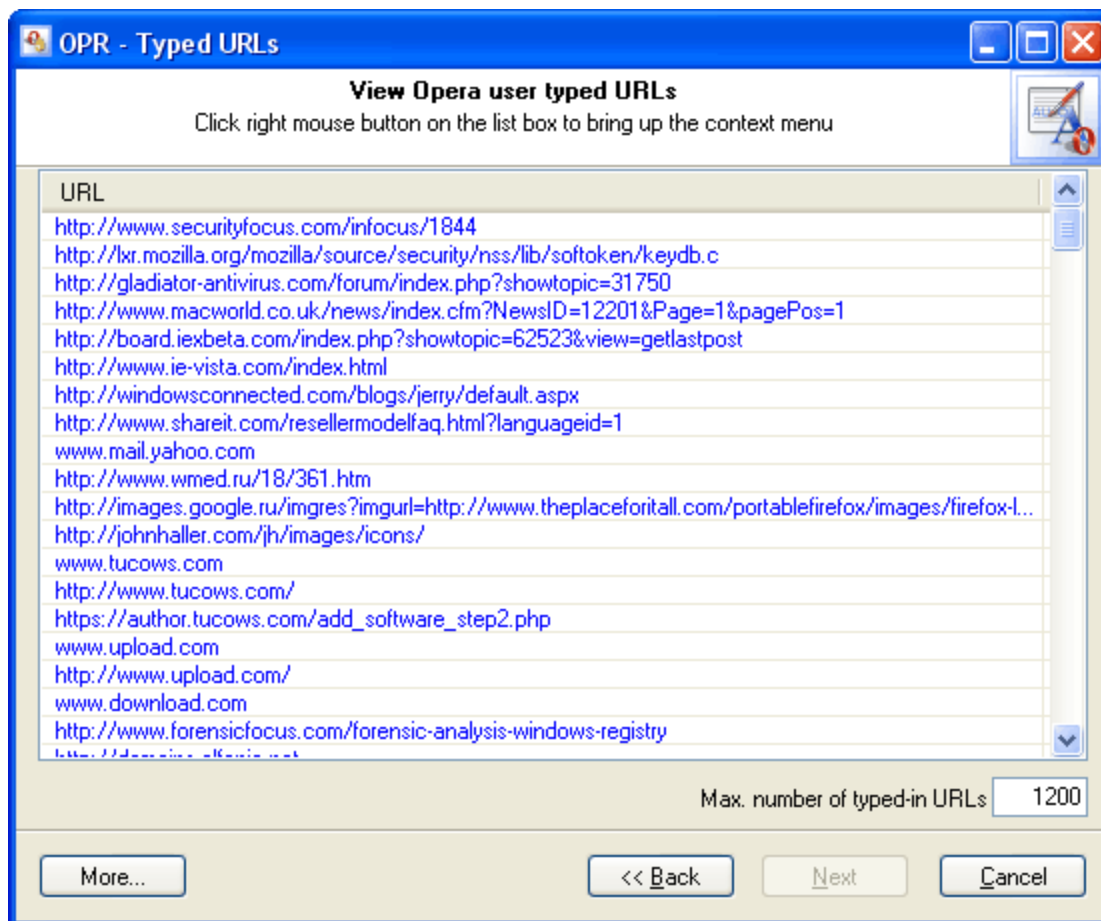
OPR - Typed URLs

View Opera user typed URLs
Click right mouse button on the list box to bring up the context menu

URL
http://www.securityfocus.com/infocus/1844
http://lxr.mozilla.org/mozilla/source/security/nss/lib/softoken/keydb.c
http://gladiator-antivirus.com/forum/index.php?showtopic=31750
http://www.macworld.co.uk/news/index.cfm?NewsID=12201&Page=1&pagePos=1
http://board.iexbeta.com/index.php?showtopic=62523&view=getlastpost
http://www.ie-vista.com/index.html
http://windowsconnected.com/blogs/jerry/default.aspx
http://www.shareit.com/resellermodelfaq.html?languageid=1
www.mail.yahoo.com
http://www.wmed.ru/18/361.htm
http://images.google.ru/imgres?imgurl=http://www.theplaceforitall.com/portablefirefox/images/firefox-l...
http://johnhaller.com/jh/images/icons/
www.tucows.com
http://www.tucows.com/
https://author.tucows.com/add_software_step2.php
www.upload.com
http://www.upload.com/
www.download.com
http://www.forensicfocus.com/forensic-analysis-windows-registry
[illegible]

Max. number of typed-in URLs 1200

More...
<< Back
Next
Cancel